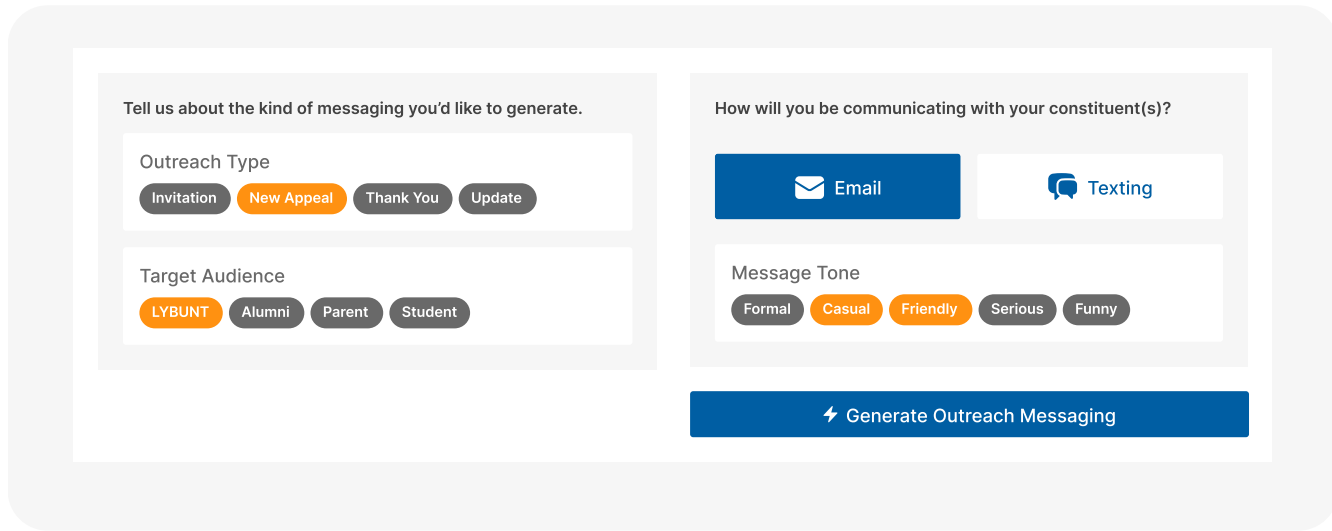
Tell us about the kind of messaging you'd like to generate.

Outreach Type

Invitation New Appeal Thank You Update

Target Audience

LYBUNT Alumni Parent Student

How will you be communicating with your constituent(s)?

Email Texting

Message Tone

Formal Casual Friendly Serious Funny

Generate Outreach Messaging